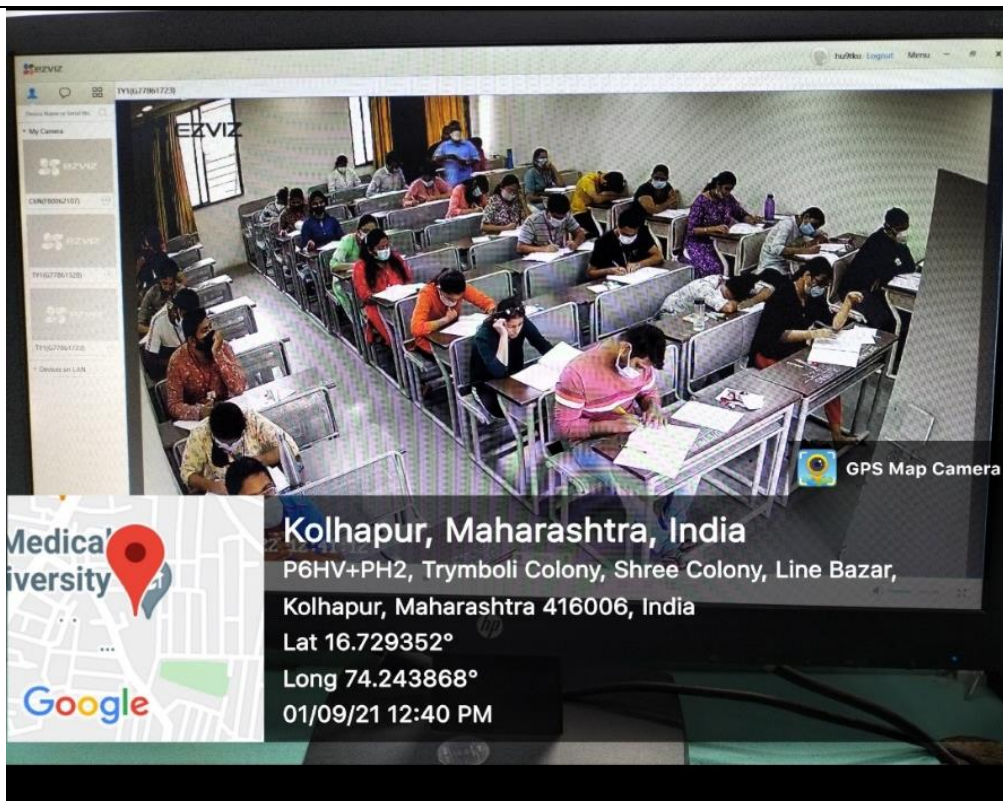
ezviz

hu9tku Logout Menu

TY1(G77861723)

Device Name or Serial No.

My Camera

ezviz

C6N(F80062107)

ezviz

TY1(G77861528)

ezviz

TY1(G77861723)

Devices on LAN

EZVIZ

GPS Map Camera

Medical
iversity

Google

Kolhapur, Maharashtra, India
P6HV+PH2, Trymboli Colony, Shree Colony, Line Bazar, Kolhapur, Maharashtra 416006, India
Lat 16.729352°
Long 74.243868°
01/09/21 12:40 PM